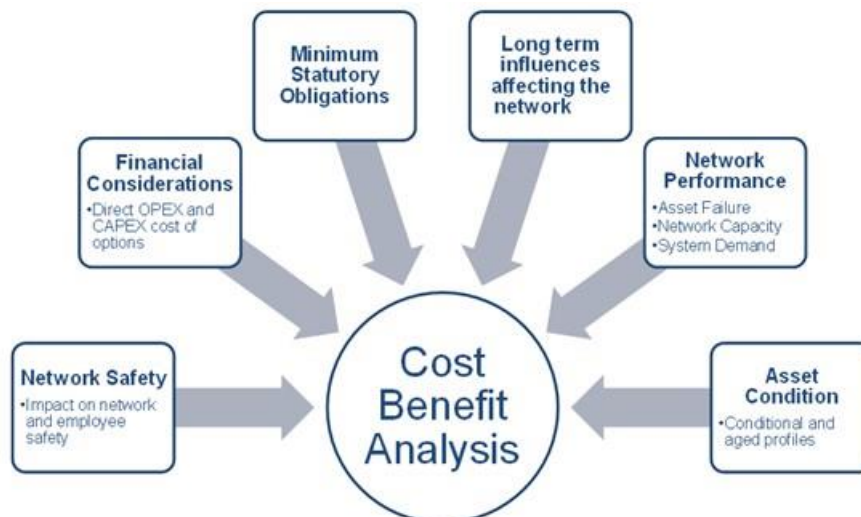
Minimum Statutory Obligations

Long term influences affecting the network

Financial Considerations
•Direct OPEX and CAPEX cost of options

Network Performance
•Asset Failure
•Network Capacity
•System Demand

Network Safety
•Impact on network and employee safety

Cost Benefit Analysis

Asset Condition
•Conditional and aged profiles